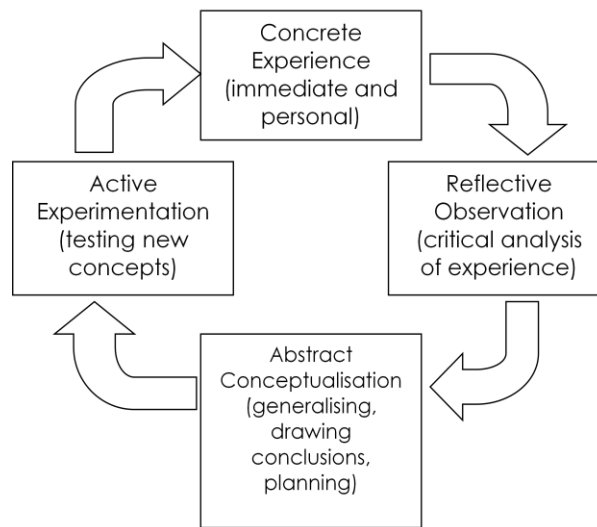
Concrete Experience (immediate and personal)

Reflective Observation (critical analysis of experience)

Abstract Conceptualisation (generalising, drawing conclusions, planning)

Active Experimentation (testing new concepts)